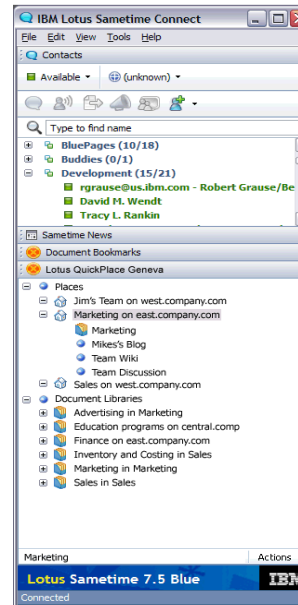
IBM Lotus Sametime Connect

File Edit View Tools Help

Contacts

Available (unknown)

Type to find name

BluePages (10/18)
Buddies (0/1)
Development (15/21)
rgrause@us.ibm.com - Robert Grause/Be
David M. Wendt
Tracy L. Rankin

Sametime News

Document Bookmarks

Lotus QuickPlace Geneva

Places
Jim's Team on west.company.com
Marketing on east.company.com
Marketing
Mikes's Blog
Team Wiki
Team Discussion
Sales on west.company.com
Document Libraries
Advertising in Marketing
Education programs on central.comp
Finance on east.company.com
Inventory and Costing in Sales
Marketing in Marketing
Sales in Sales

Marketing
Actions

Lotus Sametime 7.5 Blue
IBM

Connected